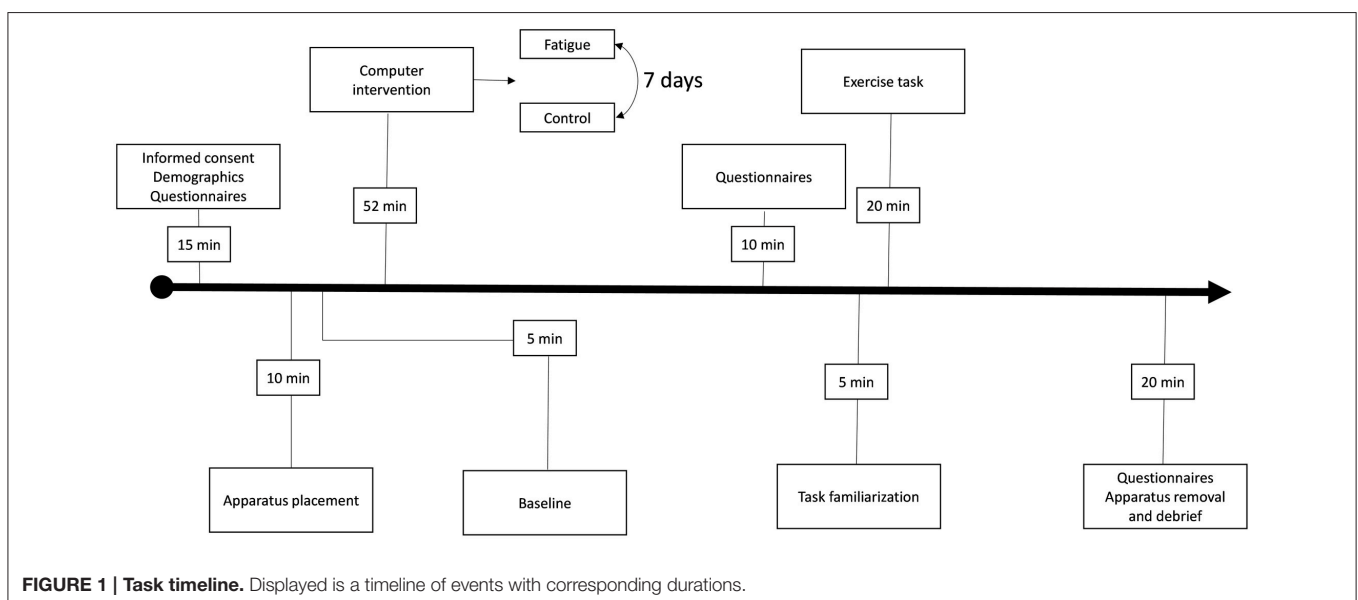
Fatigue

Computer intervention

7 days

Control

Exercise task

Informed consent
Demographics
Questionnaires

Questionnaires

52 min

20 min

15 min

10 min

5 min

10 min

5 min

20 min

Apparatus placement

Baseline

Task familiarization

Questionnaires
Apparatus removal and debrief

**FIGURE 1 | Task timeline.** Displayed is a timeline of events with corresponding durations.